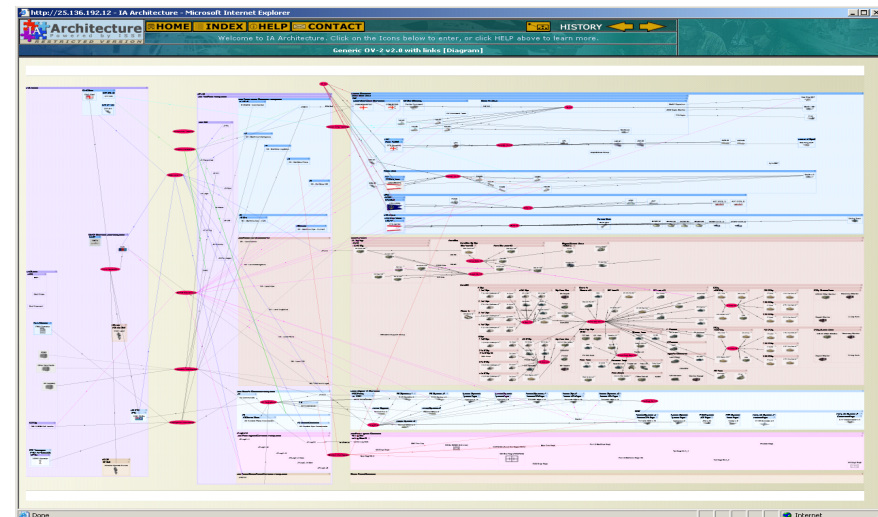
http://25.136.192.12 - IA Architecture - Microsoft Internet Explorer

IA Architecture
RESTRICTED VERSION

HOME INDEX HELP CONTACT

HISTORY

Welcome to IA Architecture. Click on the Icons below to enter, or click HELP above to learn more.

Generic OV-2 v2.0 with links [Diagram]

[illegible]

Done

Internet